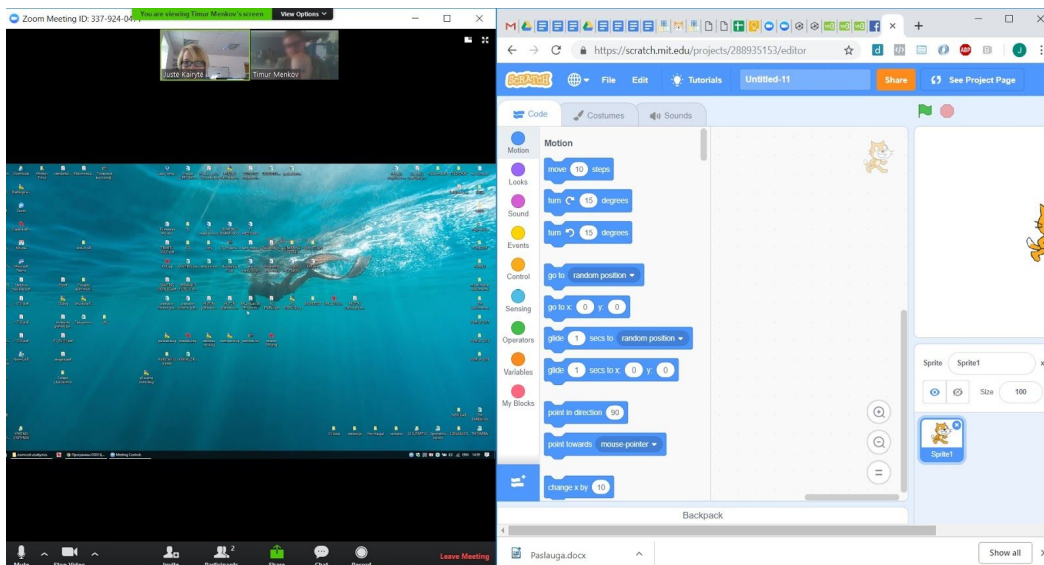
Zoom Meeting ID: 337-924-04

You are viewing Timur Menkov's screen

View Options

Juste Kairyte

Timur Menkov

Mute

Stop Video

Invite

Participants 2

Share

Chat

Record

Leave Meeting

https://scratch.mit.edu/projects/288935153/editor

SCRATCH

File

Edit

Tutorials

Untitled-11

Share

See Project Page

Code

Costumes

Sounds

Motion

Looks

Sound

Events

Control

Sensing

Operators

Variables

My Blocks

Motion

move 10 steps

turn 15 degrees

turn 15 degrees

go to random position

go to x: 0 y: 0

glide 1 secs to random position

glide 1 secs to x: 0 y: 0

point in direction 90

point towards mouse-pointer

change x by 10

Backpack

Sprite Sprite1

Size 100

Sprite1

Paslauga.docx

Show all